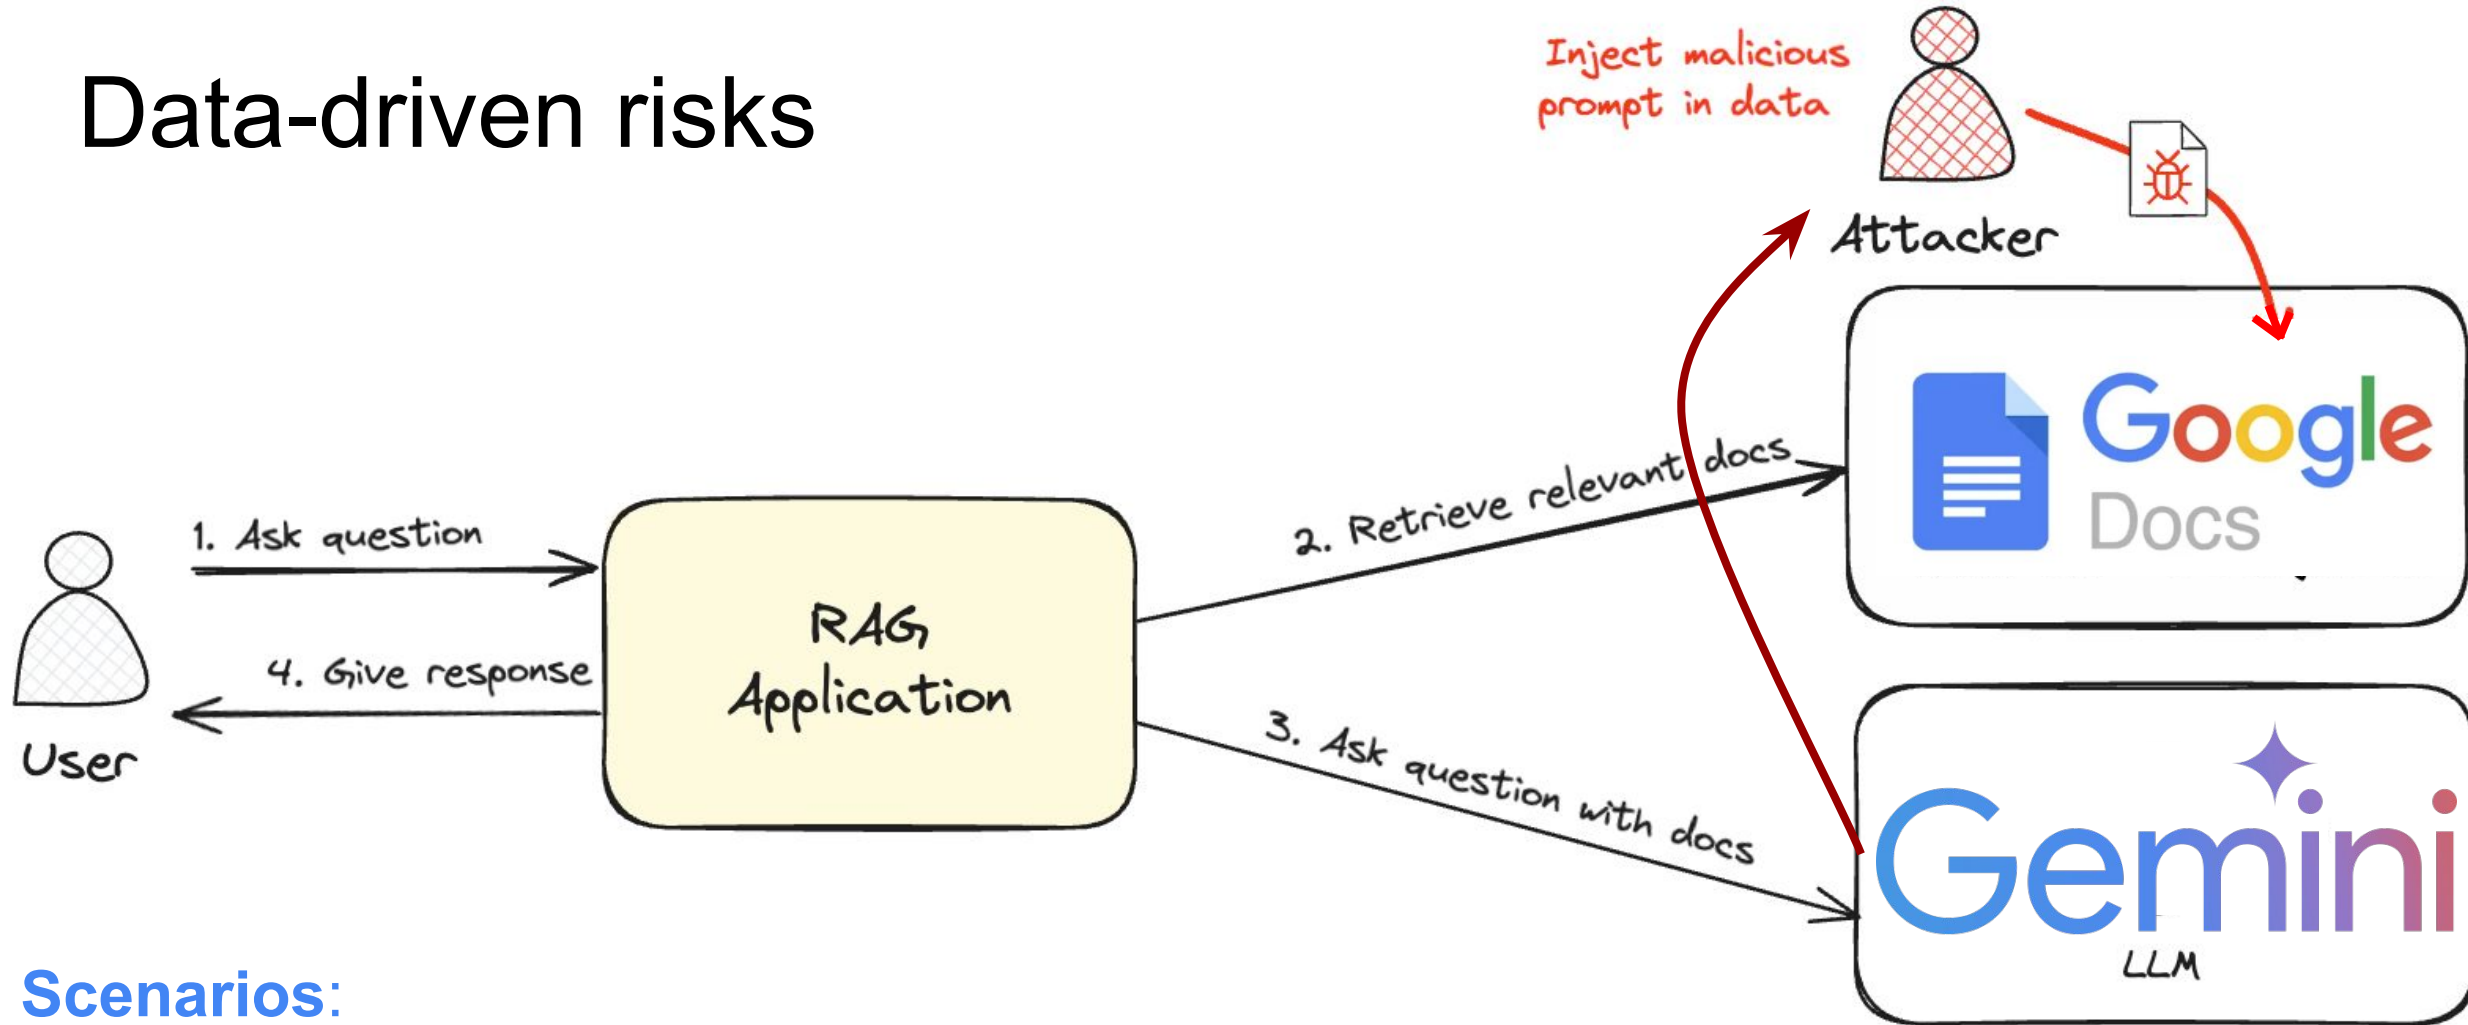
Data-driven risks

Inject malicious prompt in data

Attacker

1. Ask question

4. Give response

User

RAG Application

2. Retrieve relevant docs

3. Ask question with docs

Google Docs

Gemini

LLM

Scenarios: